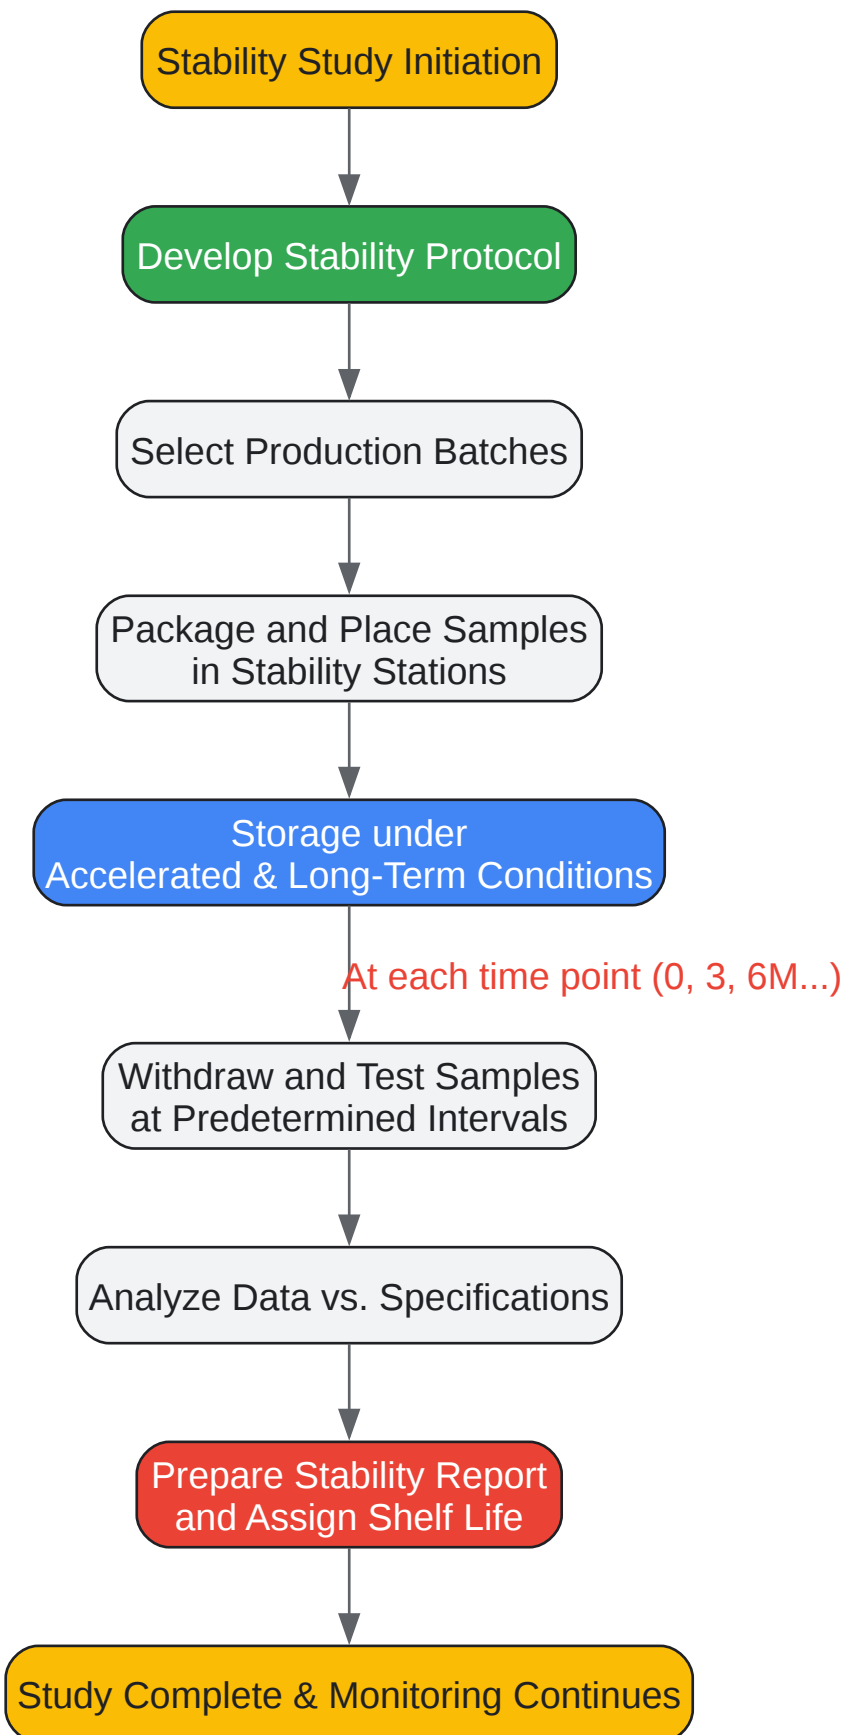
Stability Study Initiation

Develop Stability Protocol

Select Production Batches

Package and Place Samples in Stability Stations

Storage under Accelerated & Long-Term Conditions

At each time point (0, 3, 6M...)

Withdraw and Test Samples at Predetermined Intervals

Analyze Data vs. Specifications

Prepare Stability Report and Assign Shelf Life

Study Complete & Monitoring Continues